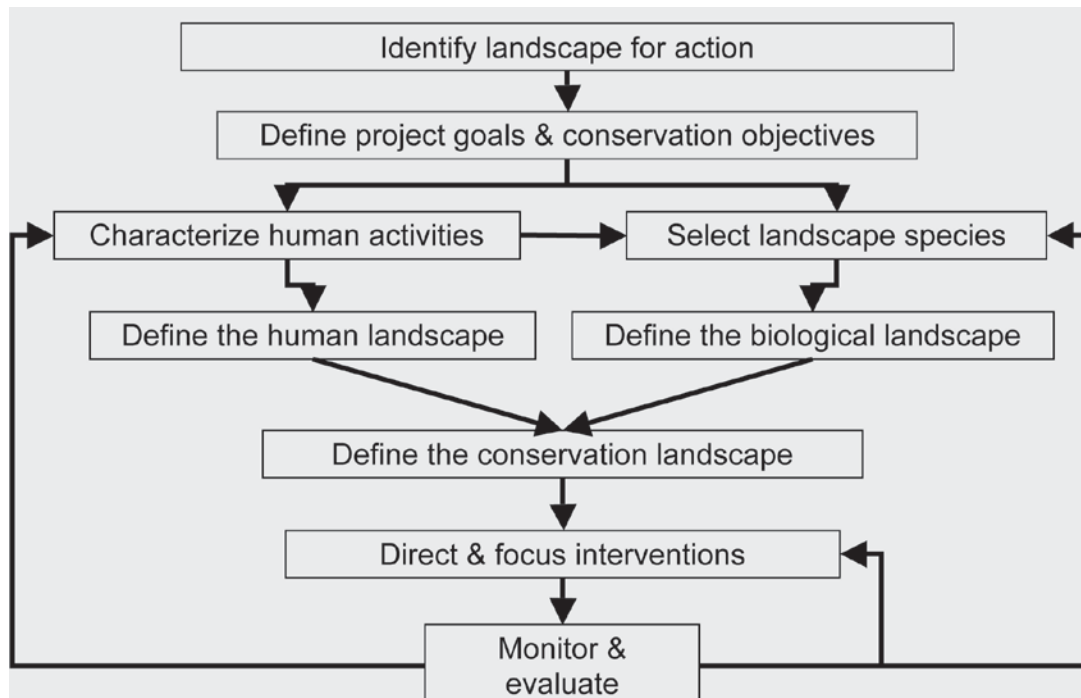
Identify landscape for action

Define project goals & conservation objectives

Characterize human activities

Select landscape species

Define the human landscape

Define the biological landscape

Define the conservation landscape

Direct & focus interventions

Monitor & evaluate